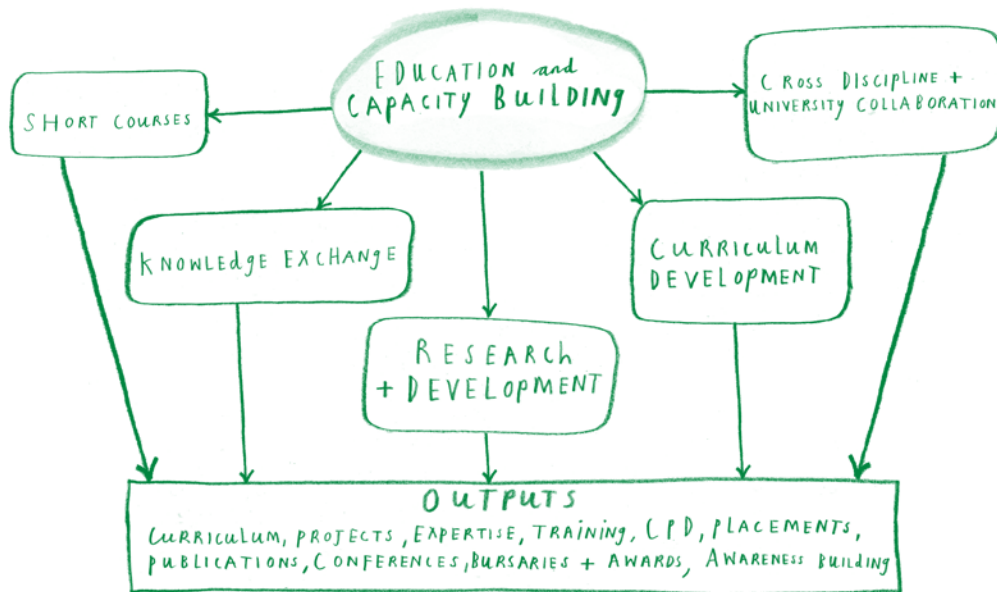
EDUCATION and CAPACITY BUILDING

SHORT COURSES

CROSS DISCIPLINE + UNIVERSITY COLLABORATION

KNOWLEDGE EXCHANGE

CURRICULUM DEVELOPMENT

RESEARCH + DEVELOPMENT

OUTPUTS
CURRICULUM, PROJECTS, EXPERTISE, TRAINING, CPD, PLACEMENTS, PUBLICATIONS, CONFERENCES, BURSARIES + AWARDS, AWARENESS BUILDING